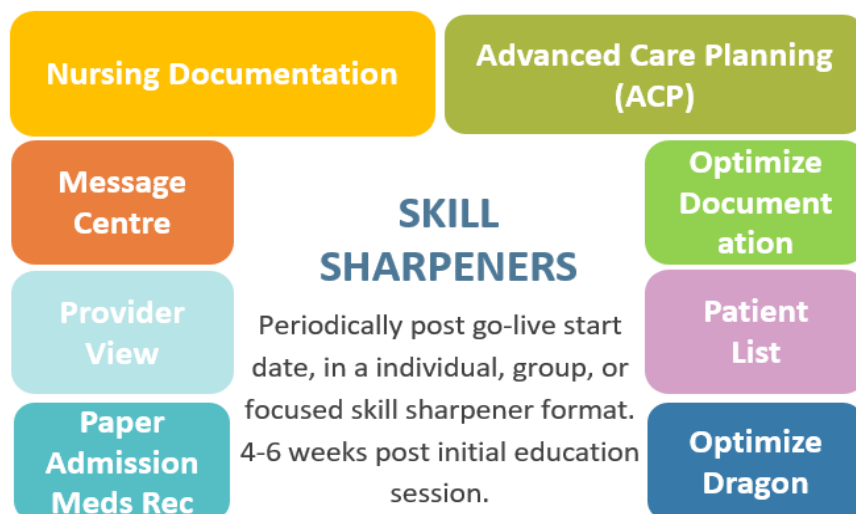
Nursing Documentation

Advanced Care Planning (ACP)

Message Centre

Optimize Document ation

SKILL SHARPENERS

Periodically post go-live start date, in a individual, group, or focused skill sharpener format. 4-6 weeks post initial education session.

Provider View

Patient List

Paper Admission Meds Rec

Optimize Dragon